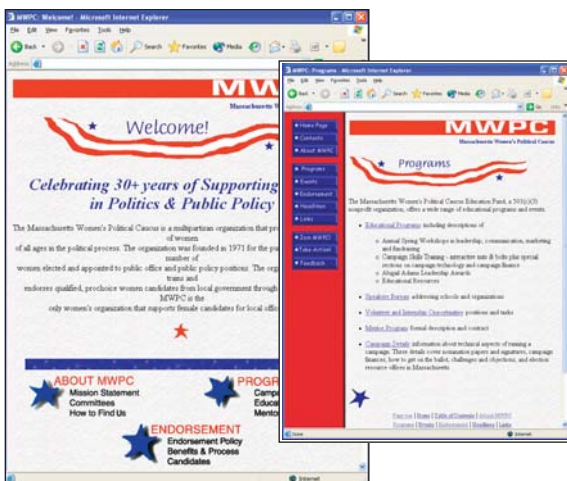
MWPC: Welcome! - Microsoft Internet Explorer

File Edit View Favorites Tools Help

Back Search Favorites Media

Address

MWPC

Massachusetts Wom

Welcome!

Celebrating 30+ years of Supporting in Politics & Public Policy

The Massachusetts Women's Political Caucus is a multipartisan organization that prov of women of all ages in the political process. The organization was founded in 1971 for the pur number of women elected and appointed to public office and public policy positions. The orga trains and endorses qualified, prochoice women candidates from local government through MWPC is the only women's organization that supports female candidates for local offic

ABOUT MWPC
Mission Statement
Committees
How to Find Us

PROGR
Campa
Educat
Mento

ENDORSEMENT
Endorsement Policy
Benefits & Process
Candidates

Internet

MWPC: Programs - Microsoft Internet Explorer

File Edit View Favorites Tools Help

Home Page
Contacts
About MWPC
Programs
Events
Endorsement
Headlines
Links
Join MWPC
Take Action
Feedback

MWPC

Massachusetts Women's Political Caucus

Programs

The Massachusetts Women's Political Caucus Education Fund, a 501(c)(3) nonprofit organization, offers a wide range of educational programs and events.

• Educational Programs including descriptions of:
  ◦ Annual Spring Workshops in leadership, communication, marketing and fundraising
  ◦ Campaign Skills Training - interactive nuts & bolts plus special sections on campaign technology and campaign finance
  ◦ Abigail Adams Leadership Awards
  ◦ Educational Resources

• Speakers Bureau addressing schools and organizations

• Volunteer and Internship Opportunities positions and tasks

• Mentor Program formal description and contact

• Campaign Details information about technical aspects of running a campaign. These details cover nomination papers and signatures, campaign finances, how to get on the ballot, challenges and objections, and election resource offices in Massachusetts.

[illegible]

Done
Internet